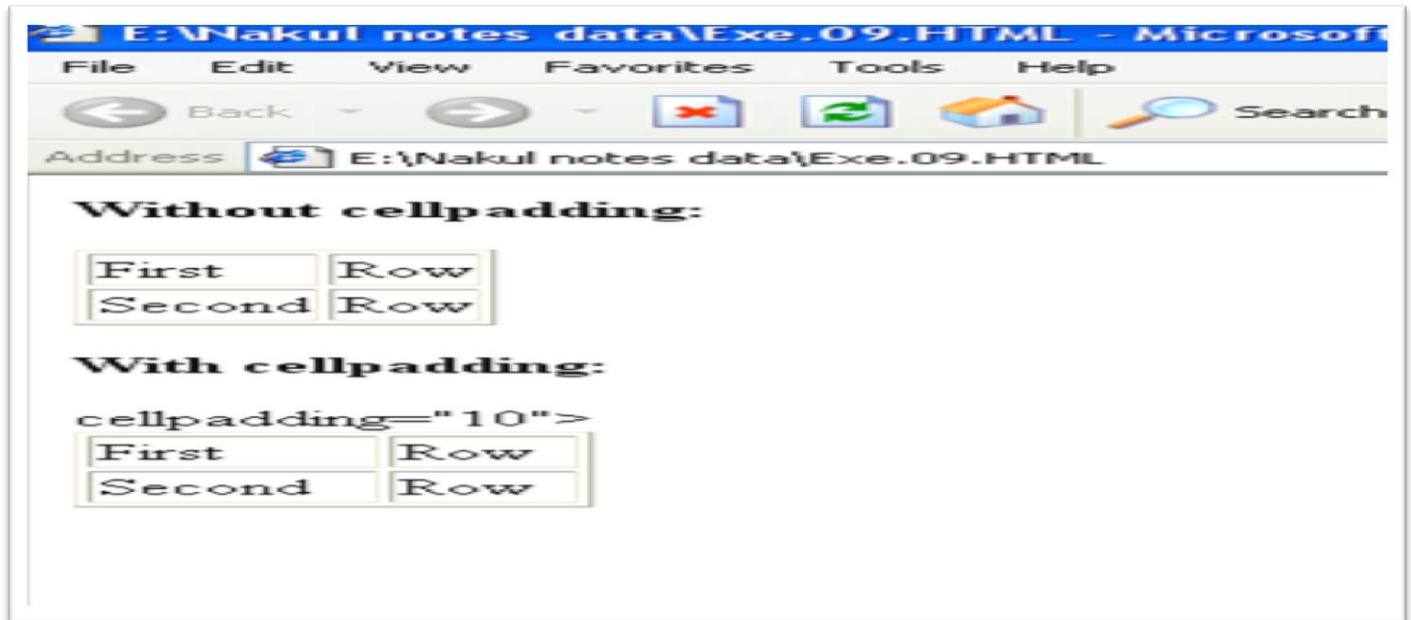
E:\Nakul notes data\Exe.09.HTML - Microsoft

File Edit View Favorites Tools Help

Back Search

Address E:\Nakul notes data\Exe.09.HTML

**Without cellpadding:**

| First | Row |
|---|---|
| Second | Row |

**With cellpadding:**

cellpadding="10">

| First | Row |
|---|---|
| Second | Row |